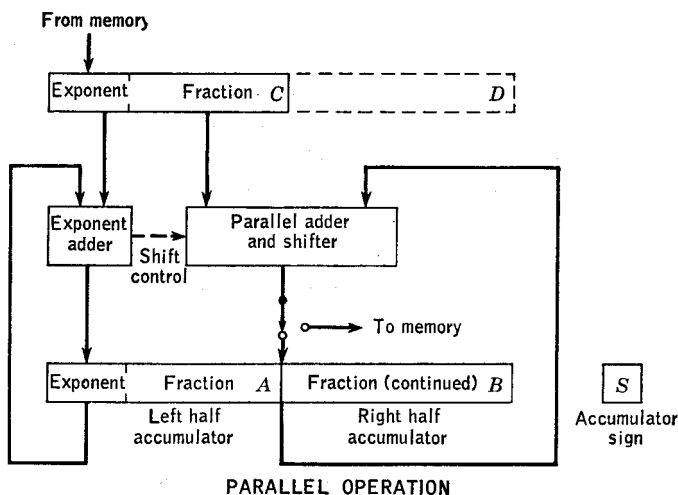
From memory

Exponent

Fraction $C$

$D$

Exponent adder

Shift control

Parallel adder and shifter

To memory

Exponent

Fraction $A$

Fraction (continued) $B$

Left half accumulator

Right half accumulator

$S$

Accumulator sign

PARALLEL OPERATION